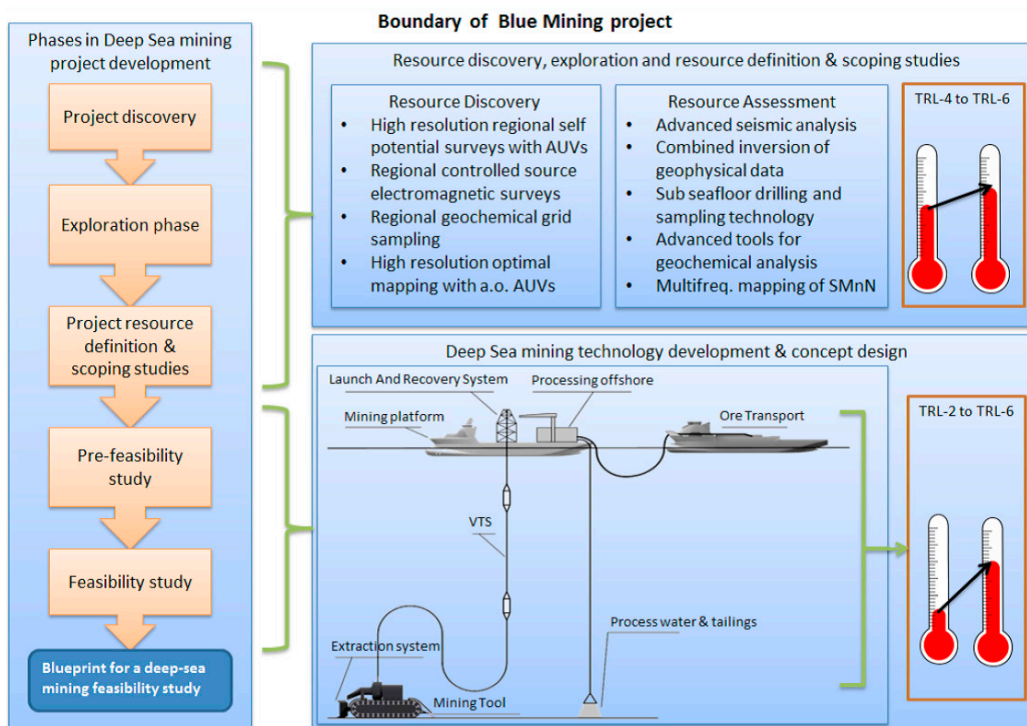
Boundary of Blue Mining project

Phases in Deep Sea mining project development

Project discovery

Exploration phase

Project resource definition & scoping studies

Pre-feasibility study

Feasibility study

Blueprint for a deep-sea mining feasibility study

Resource discovery, exploration and resource definition & scoping studies

Resource Discovery
- High resolution regional self potential surveys with AUVs
- Regional controlled source electromagnetic surveys
- Regional geochemical grid sampling
- High resolution optimal mapping with a.o. AUVs

Resource Assessment
- Advanced seismic analysis
- Combined inversion of geophysical data
- Sub seafloor drilling and sampling technology
- Advanced tools for geochemical analysis
- Multifreq. mapping of SMnN

TRL-4 to TRL-6

Deep Sea mining technology development & concept design

Launch And Recovery System

Processing offshore

Mining platform

Ore Transport

VTS

Process water & tailings

Extraction system

Mining Tool

TRL-2 to TRL-6